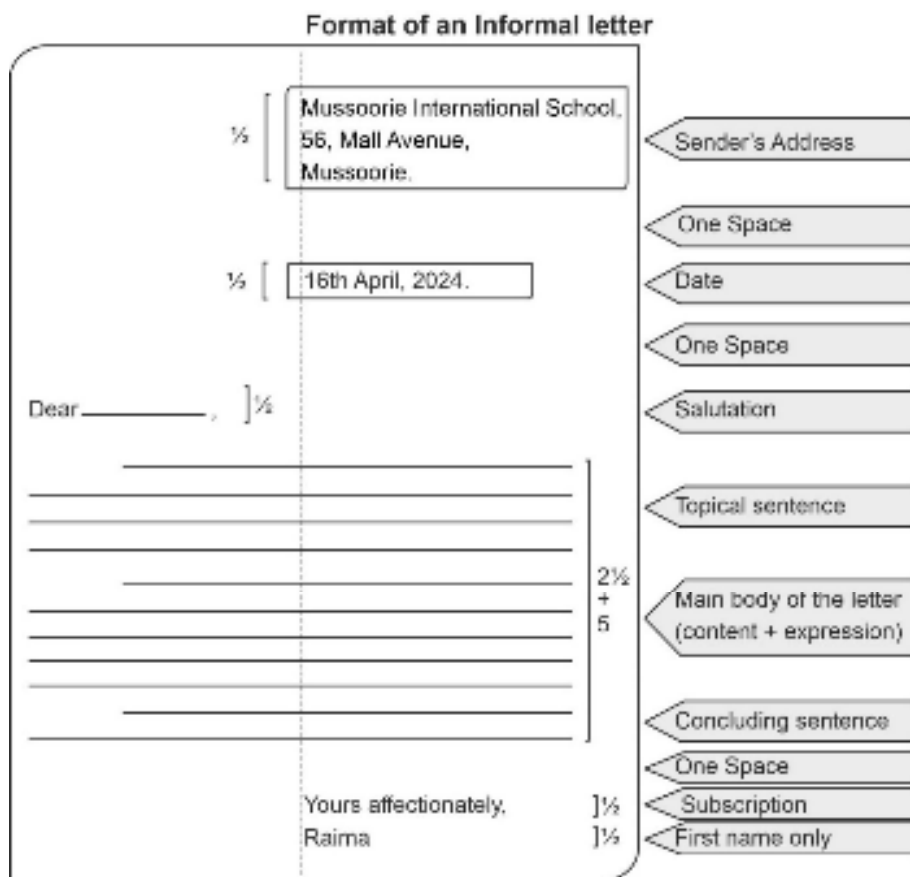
Format of an Informal letter

½

Mussoorie International School,
56, Mall Avenue,
Mussoorie.

Sender's Address

One Space

½

16th April, 2024.

Date

One Space

Dear \_\_\_\_\_\_\_\_\_\_, ½

Salutation

Topical sentence

2½ + 5

Main body of the letter (content + expression)

Concluding sentence

One Space

Yours affectionately, ½

Subscription

Raima ½

First name only